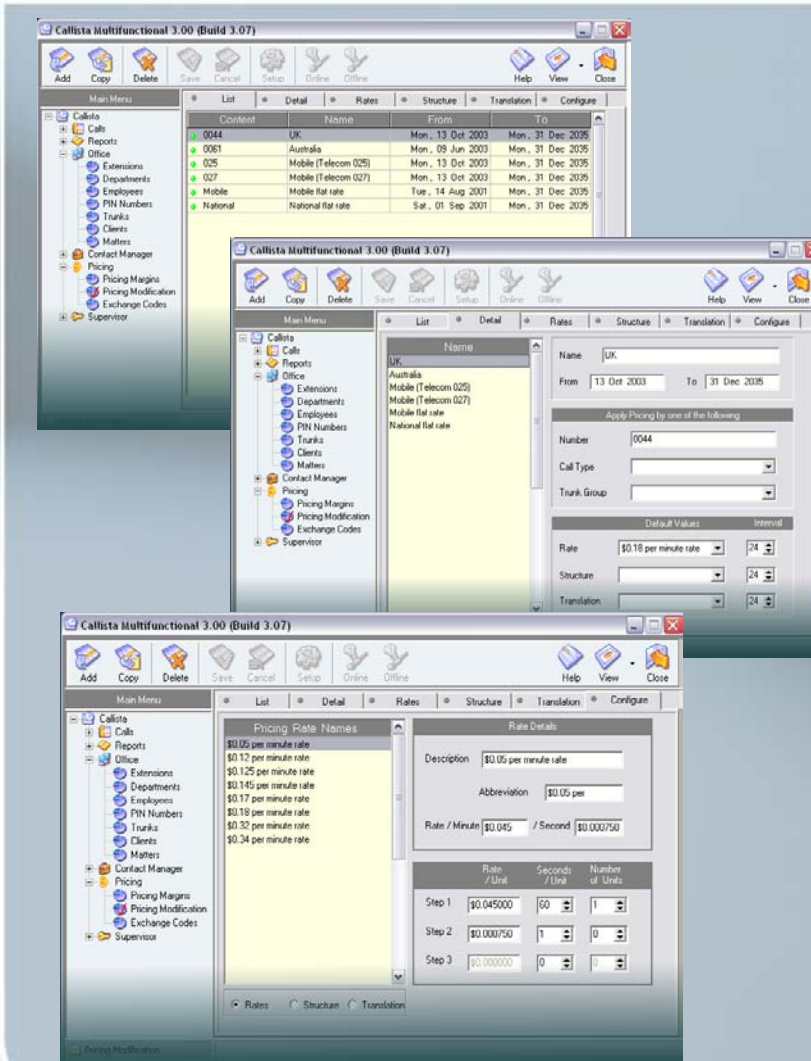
Callista Multifunctional 3.00 (Build 3.07)

Add Copy Delete Save Cancel Setup Online Offline Help View Close

Main Menu

List Detail Rates Structure Translation Configure

Callista
Calls
Reports
Office
Extensions
Departments
Employees
PIN Numbers
Trunks
Clients
Matters
Contact Manager
Pricing
Pricing Margins
Pricing Modification
Exchange Codes
Supervisor

| Content | Name | From | To |
|---|---|---|---|
| 0044 | UK | Mon, 13 Oct 2003 | Mon, 31 Dec 2035 |
| 0061 | Australia | Mon, 09 Jun 2003 | Mon, 31 Dec 2035 |
| 025 | Mobile (Telecom 025) | Mon, 13 Oct 2003 | Mon, 31 Dec 2035 |
| 027 | Mobile (Telecom 027) | Mon, 13 Oct 2003 | Mon, 31 Dec 2035 |
| Mobile | Mobile flat rate | Tue, 14 Aug 2001 | Mon, 31 Dec 2035 |
| National | National flat rate | Sat, 01 Sep 2001 | Mon, 31 Dec 2035 |

Callista Multifunctional 3.00 (Build 3.07)

Add Copy Delete Save Cancel Setup Online Offline Help View Close

Main Menu

List Detail Rates Structure Translation Configure

Callista
Calls
Reports
Office
Extensions
Departments
Employees
PIN Numbers
Trunks
Clients
Matters
Contact Manager
Pricing
Pricing Margins
Pricing Modification
Exchange Codes
Supervisor

Name
UK
Australia
Mobile (Telecom 025)
Mobile (Telecom 027)
Mobile flat rate
National flat rate

Name UK
From 13 Oct 2003 To 31 Dec 2035

Apply Pricing by one of the following
Number 0044
Call Type
Trunk Group

Default Values Interval
Rate $0.18 per minute rate 24
Structure 24
Translation 24

Callista Multifunctional 3.00 (Build 3.07)

Add Copy Delete Save Cancel Setup Online Offline Help View Close

Main Menu

List Detail Rates Structure Translation Configure

Callista
Calls
Reports
Office
Extensions
Departments
Employees
PIN Numbers
Trunks
Clients
Matters
Contact Manager
Pricing
Pricing Margins
Pricing Modification
Exchange Codes
Supervisor

Pricing Rate Names
$0.05 per minute rate
$0.12 per minute rate
$0.125 per minute rate
$0.145 per minute rate
$0.17 per minute rate
$0.18 per minute rate
$0.32 per minute rate
$0.34 per minute rate

Rate Details
Description $0.05 per minute rate
Abbreviation $0.05 per
Rate / Minute $0.045 / Second $0.000750

| | Rate / Unit | Seconds / Unit | Number of Units |
|---|---|---|---|
| Step 1 | $0.045000 | 60 | 1 |
| Step 2 | $0.000750 | 1 | 0 |
| Step 3 | $0.000000 | 0 | 0 |

Rates Structure Translation

Pricing Modification